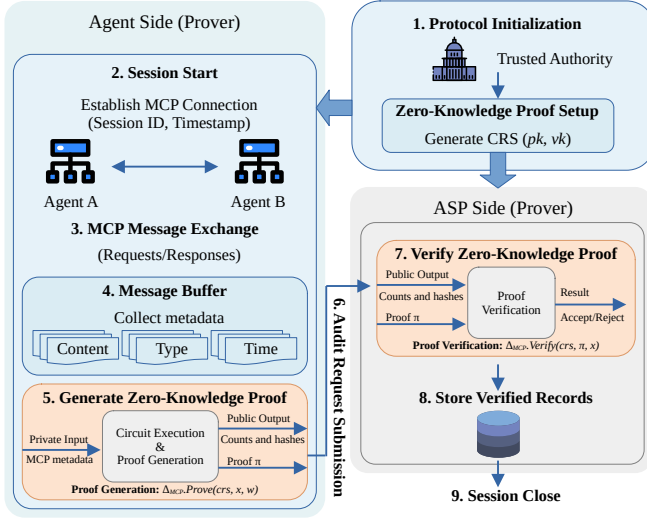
Agent Side (Prover)

2. Session Start

Establish MCP Connection (Session ID, Timestamp)

Agent A

Agent B

3. MCP Message Exchange

(Requests/Responses)

4. Message Buffer

Collect metadata

Content

Type

Time

5. Generate Zero-Knowledge Proof

Private Input

MCP metadata

Circuit Execution & Proof Generation

Public Output

Counts and hashes

Proof π

Proof Generation: $\Delta_{MCP}$.*Prove*(*crs*, *x*, *w*)

6. Audit Request Submission

1. Protocol Initialization

Trusted Authority

Zero-Knowledge Proof Setup

Generate CRS (*pk*, *vk*)

ASP Side (Prover)

7. Verify Zero-Knowledge Proof

Public Output

Counts and hashes

Proof π

Proof Verification

Result

Accept/Reject

Proof Verification: $\Delta_{MCP}$.*Verify*(*crs*, π, *x*)

8. Store Verified Records

9. Session Close